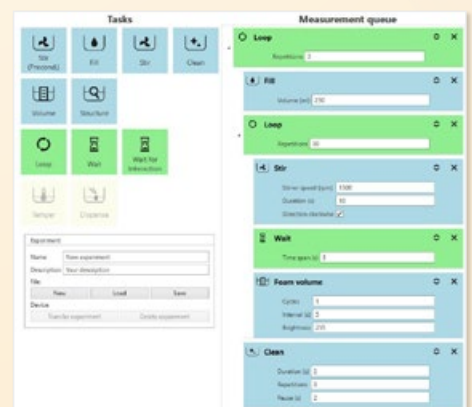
Tasks

Stir (Preconst)

Fill

Stir

Clean

Volume

Structure

Loop

Wait

Wait for Interaction

Temper

Dispense

Experiment

Name: New experiment

Description: Your description

File

New

Load

Save

Device

Transfer experiment

Delete experiment

Measurement queue

Loop

Repetitions: 3

Fill

Volume [ml]: 250

Loop

Repetitions: 30

Stir

Stirrer speed [rpm]: 5500

Duration [s]: 10

Direction clockwise: ✓

Wait

Time span [s]: 3

Foam volume

Cycles: 1

Interval [s]: 3

Brightness: 235

Clean

Duration [s]: 3

Repetitions: 5

Pause [s]: 2